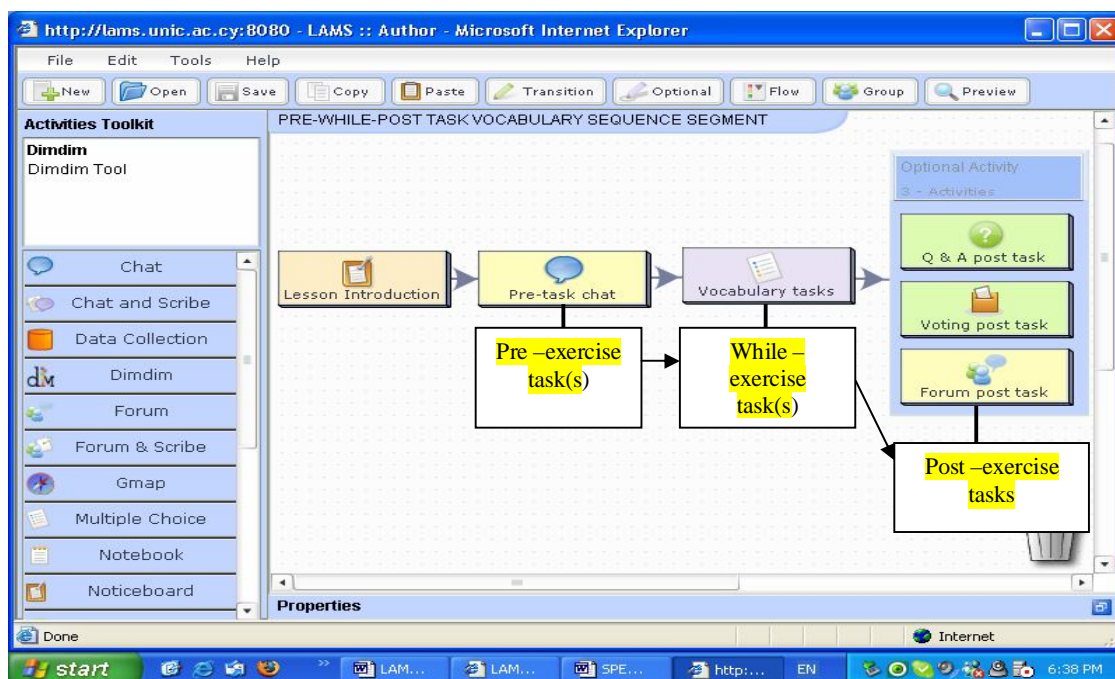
http://lams.unic.ac.cy:8080 - LAMS :: Author - Microsoft Internet Explorer

File Edit Tools Help

New Open Save Copy Paste Transition Optional Flow Group Preview

Activities Toolkit

Dimdim
Dimdim Tool

Chat
Chat and Scribe
Data Collection
Dimdim
Forum
Forum & Scribe
Gmap
Multiple Choice
Notebook
Noticeboard

PRE-WHILE-POST TASK VOCABULARY SEQUENCE SEGMENT

Lesson Introduction

Pre-task chat

Vocabulary tasks

Optional Activity
3 - Activities

Q & A post task

Voting post task

Forum post task

Pre –exercise task(s)

While –exercise task(s)

Post –exercise tasks

Properties

Done

Internet

start LAM... LAM... SPE... http:... EN 6:38 PM